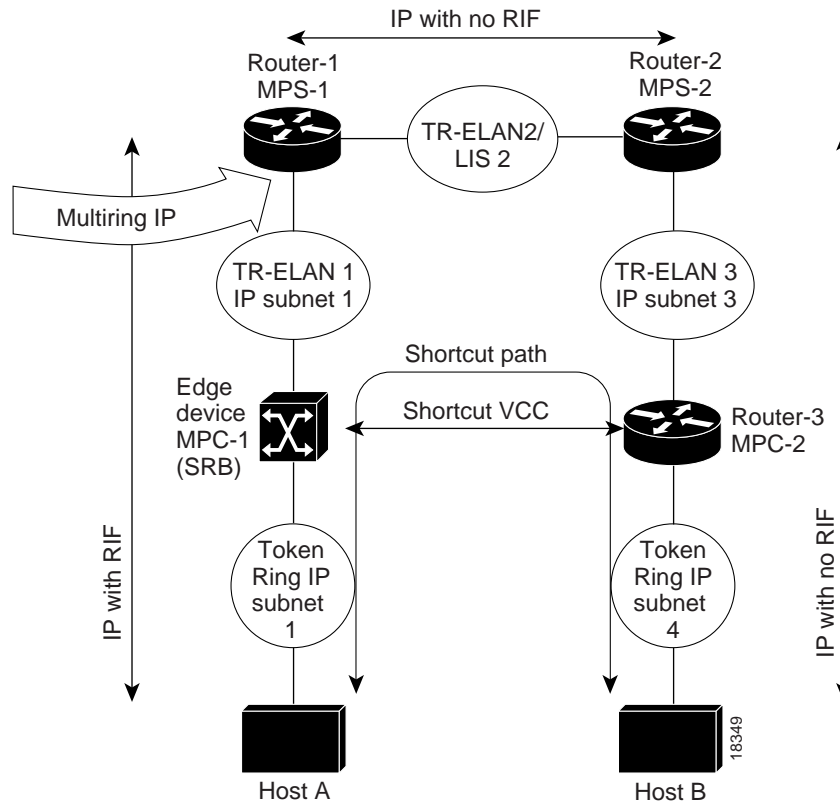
IP with no RIF

Router-1
MPS-1

TR-ELAN2/
LIS 2

Router-2
MPS-2

Multiring IP

TR-ELAN 1
IP subnet 1

TR-ELAN 3
IP subnet 3

Shortcut path

Edge device MPC-1 (SRB)

Shortcut VCC

Router-3
MPC-2

IP with RIF

Token Ring IP subnet 1

Token Ring IP subnet 4

IP with no RIF

Host A

Host B

18349